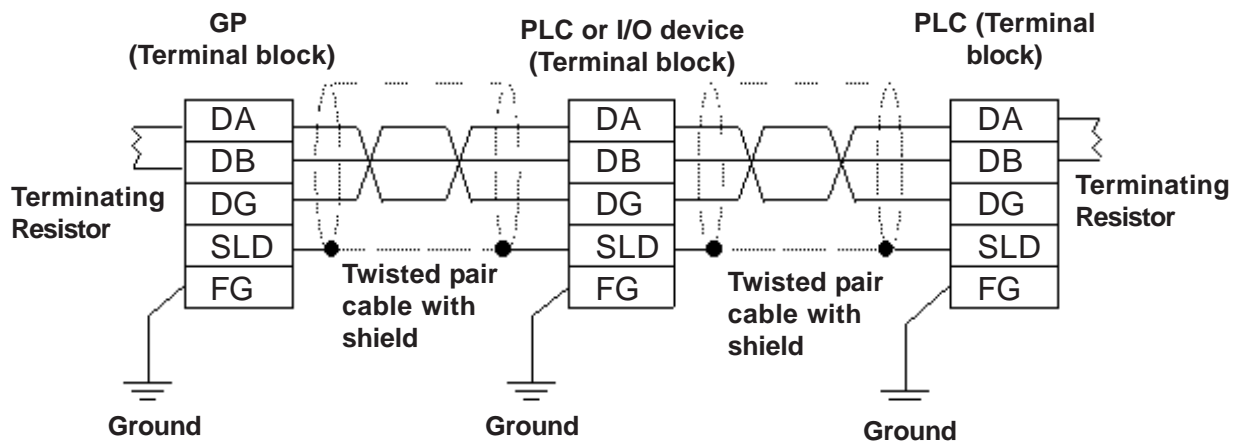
GP
(Terminal block)

PLC or I/O device
(Terminal block)

PLC (Terminal block)

| DA |
|---|
| DB |
| DG |
| SLD |
| FG |

| DA |
|---|
| DB |
| DG |
| SLD |
| FG |

| DA |
|---|
| DB |
| DG |
| SLD |
| FG |

Terminating Resistor

Terminating Resistor

Twisted pair cable with shield

Twisted pair cable with shield

Ground

Ground

Ground